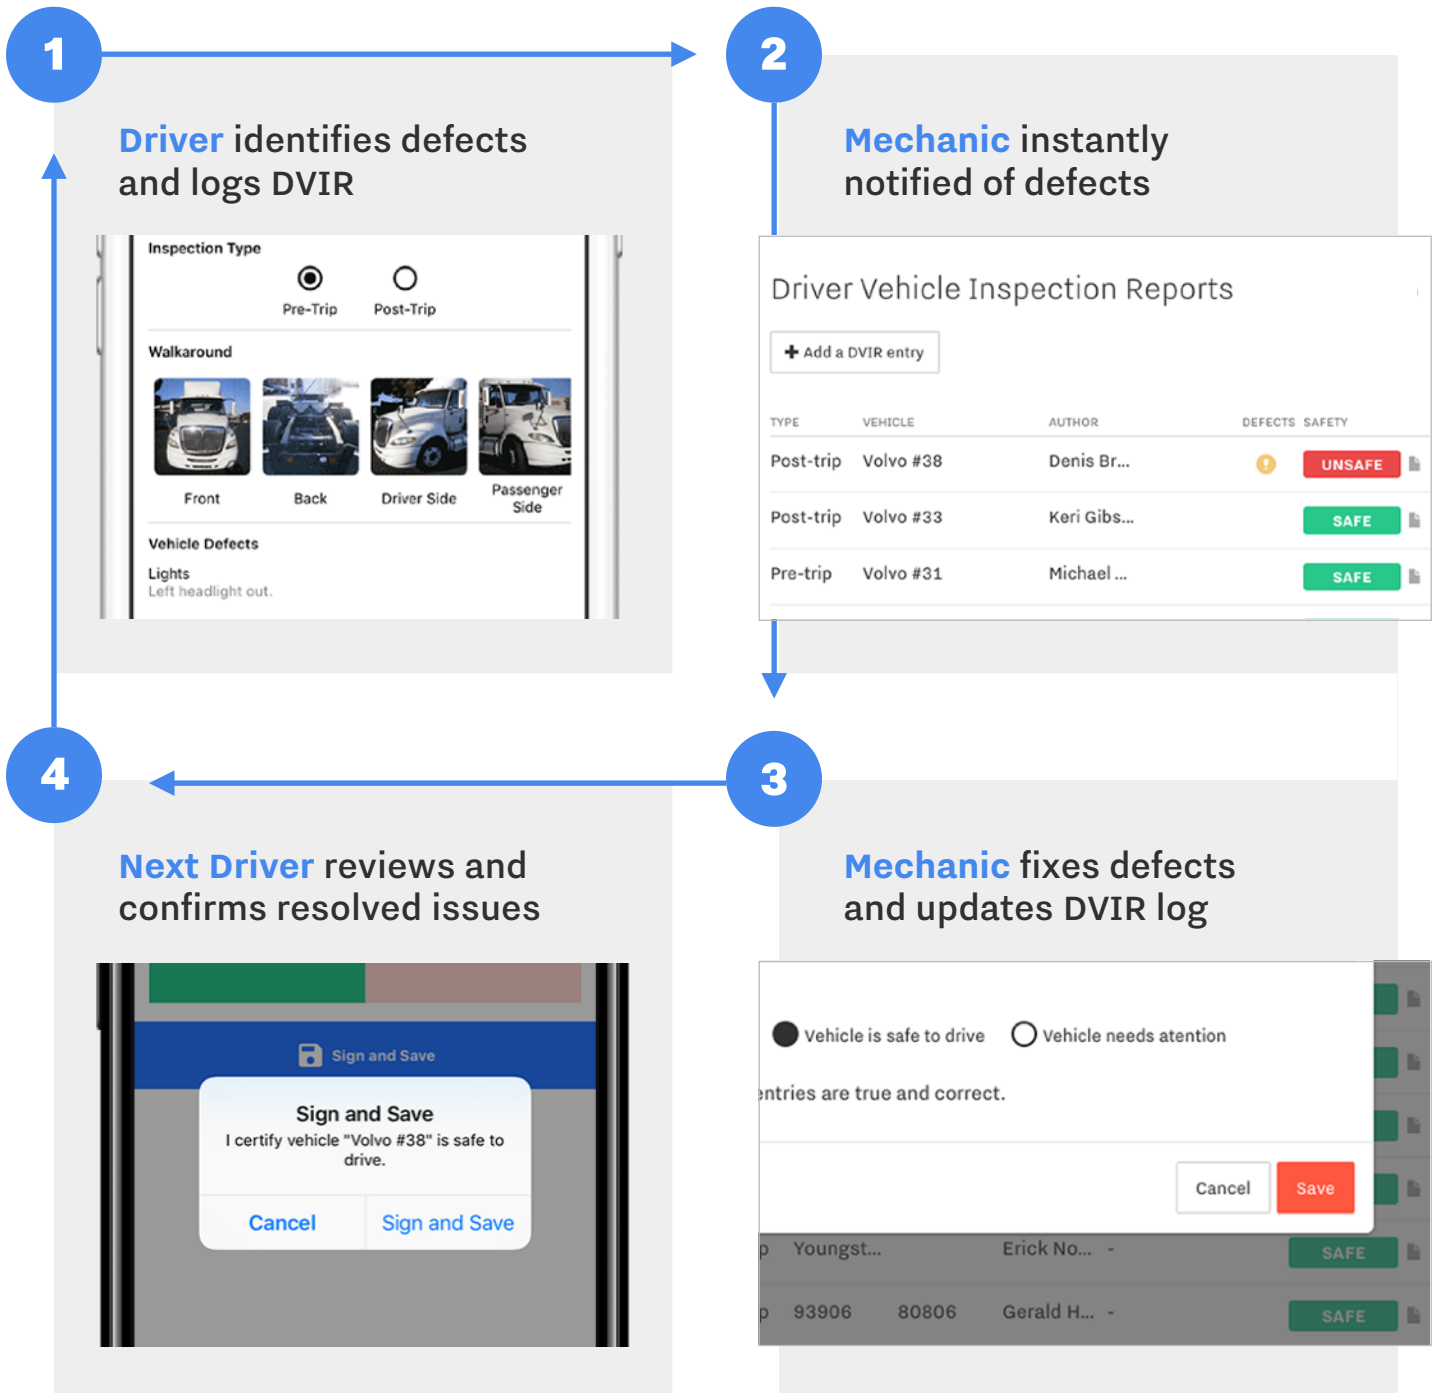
1

Driver identifies defects and logs DVIR

Inspection Type

Pre-Trip

Post-Trip

Walkaround

Front

Back

Driver Side

Passenger Side

Vehicle Defects

Lights

Left headlight out.

2

Mechanic instantly notified of defects

Driver Vehicle Inspection Reports

Add a DVIR entry

| TYPE | VEHICLE | AUTHOR | DEFECTS | SAFETY |
|---|---|---|---|---|
| Post-trip | Volvo #38 | Denis Br... | ! | UNSAFE |
| Post-trip | Volvo #33 | Keri Gibs... | | SAFE |
| Pre-trip | Volvo #31 | Michael ... | | SAFE |

3

Mechanic fixes defects and updates DVIR log

Vehicle is safe to drive

Vehicle needs atention

ntries are true and correct.

Cancel

Save

p Youngst... Erick No... - SAFE

p 93906 80806 Gerald H... - SAFE

4

Next Driver reviews and confirms resolved issues

Sign and Save

Sign and Save

I certify vehicle "Volvo #38" is safe to drive.

Cancel

Sign and Save